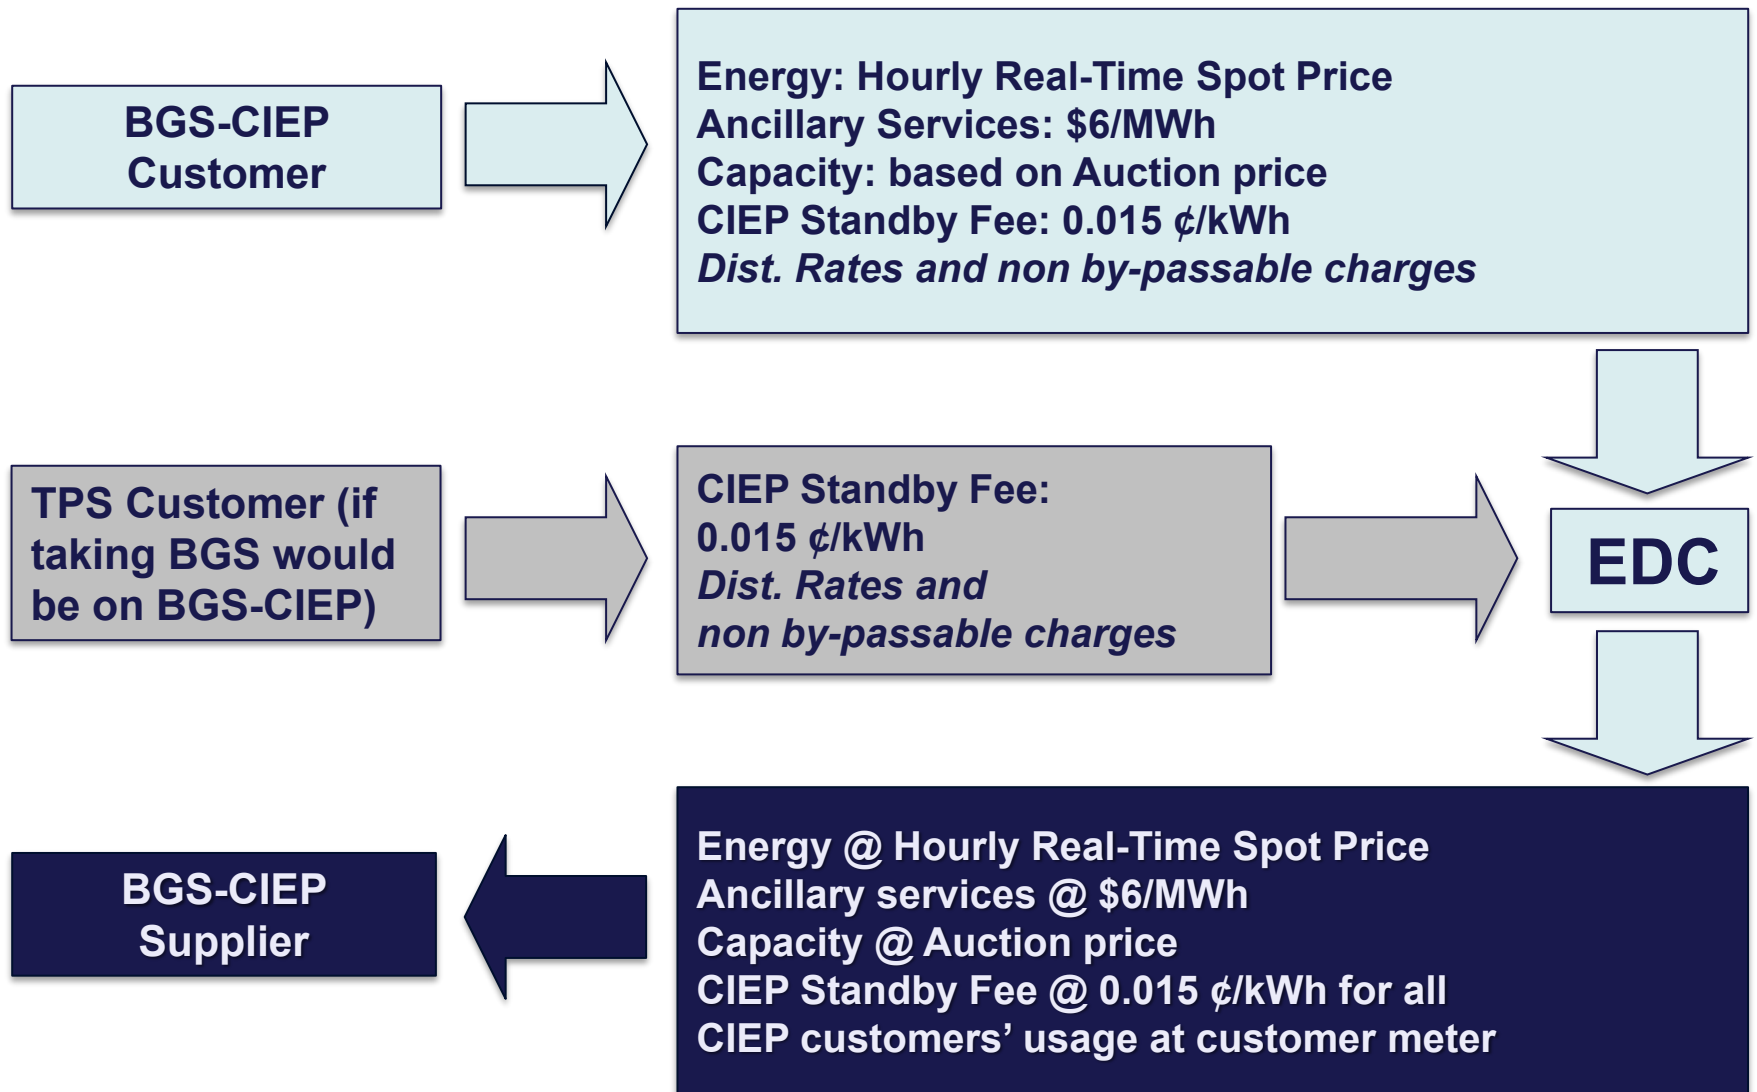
BGS-CIEP Customer

Energy: Hourly Real-Time Spot Price
Ancillary Services: \$6/MWh
Capacity: based on Auction price
CIEP Standby Fee: 0.015 ¢/kWh
*Dist. Rates and non by-passable charges*

TPS Customer (if taking BGS would be on BGS-CIEP)

CIEP Standby Fee:
0.015 ¢/kWh
*Dist. Rates and non by-passable charges*

EDC

BGS-CIEP Supplier

Energy @ Hourly Real-Time Spot Price
Ancillary services @ \$6/MWh
Capacity @ Auction price
CIEP Standby Fee @ 0.015 ¢/kWh for all CIEP customers' usage at customer meter